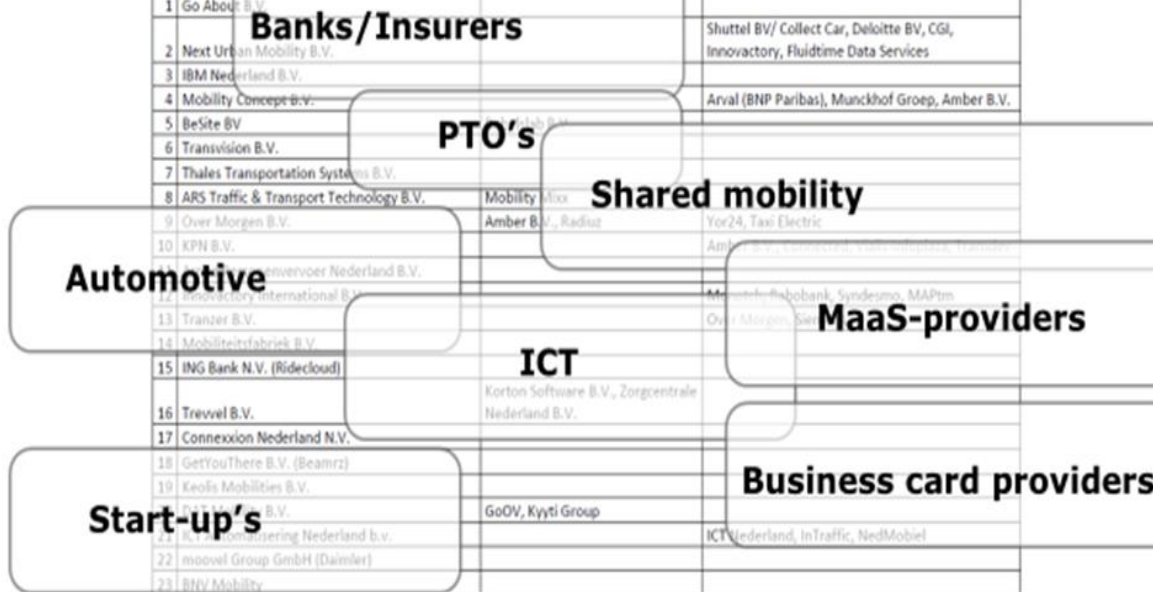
Banks/Insurers

PTO's

Shared mobility

Automotive

MaaS-providers

ICT

Business card providers

Start-up's

| | | | |
|---|---|---|---|
| 1 | Go About B.V. | | |
| 2 | Next Urban Mobility B.V. | | Shuttel BV/ Collect Car, Deloitte BV, CGI, Innovactory, Fluidtime Data Services |
| 3 | IBM Nederland B.V. | | |
| 4 | Mobility Concept B.V. | | Arval (BNP Paribas), Munckhof Groep, Amber B.V. |
| 5 | BeSite BV | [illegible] | |
| 6 | Transvision B.V. | | |
| 7 | Thales Transportation Systems B.V. | | |
| 8 | ARS Traffic & Transport Technology B.V. | Mobility Mixx | |
| 9 | Over Morgen B.V. | Amber B.V., Radiuz | Yor24, Taxi Electric |
| 10 | KPN B.V. | | Amber B.V., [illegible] |
| 11 | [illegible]envervoer Nederland B.V. | | |
| 12 | Innovactory International B.V. | | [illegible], Rabobank, Syndesmo, MAPtm |
| 13 | Tranzer B.V. | | Over Morgen, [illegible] |
| 14 | Mobiliteitsfabriek B.V. | | |
| 15 | ING Bank N.V. (Ridecloud) | | |
| 16 | Trevvel B.V. | Korton Software B.V., Zorgcentrale Nederland B.V. | |
| 17 | Connexxion Nederland N.V. | | |
| 18 | GetYouThere B.V. (Beamrz) | | |
| 19 | Keolis Mobilities B.V. | | |
| 20 | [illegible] | GoOV, Kyyti Group | |
| 21 | ICT Automatisering Nederland b.v. | | ICT Nederland, InTraffic, NedMobiel |
| 22 | moovel Group GmbH (Daimler) | | |
| 23 | RNV Mobility | | |